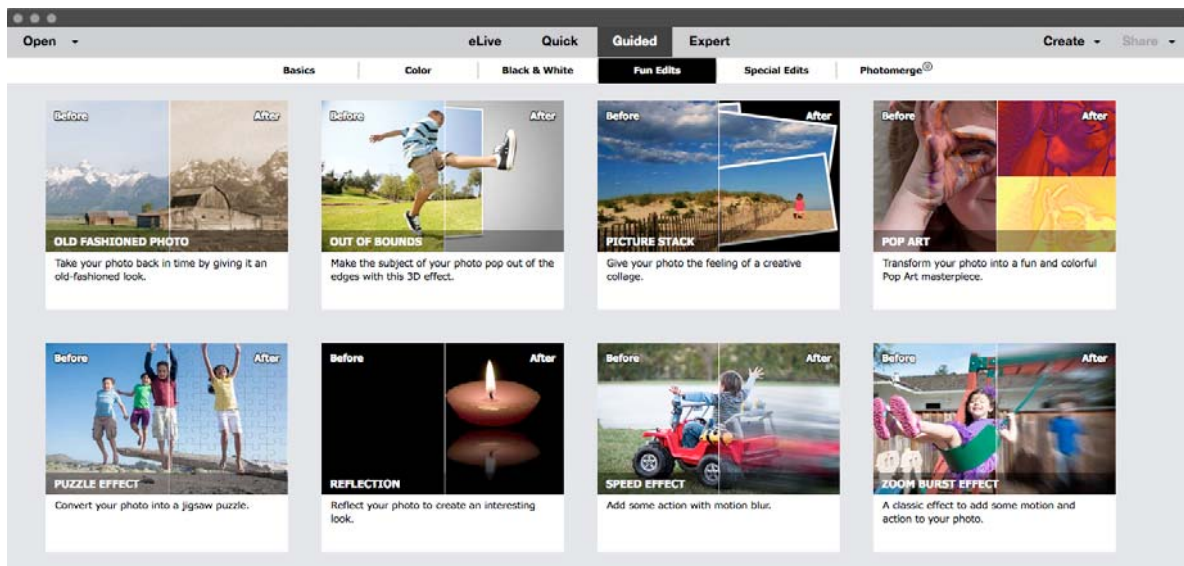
Open ▾ eLive Quick Guided Expert Create ▾ Share ▾

Basics Color Black & White Fun Edits Special Edits Photomerge®

Before After
OLD FASHIONED PHOTO
Take your photo back in time by giving it an old-fashioned look.

Before After
OUT OF BOUNDS
Make the subject of your photo pop out of the edges with this 3D effect.

Before After
PICTURE STACK
Give your photo the feeling of a creative collage.

Before After
POP ART
Transform your photo into a fun and colorful Pop Art masterpiece.

Before After
PUZZLE EFFECT
Convert your photo into a jigsaw puzzle.

Before After
REFLECTION
Reflect your photo to create an interesting look.

Before After
SPEED EFFECT
Add some action with motion blur.

Before After
ZOOM BURST EFFECT
A classic effect to add some motion and action to your photo.